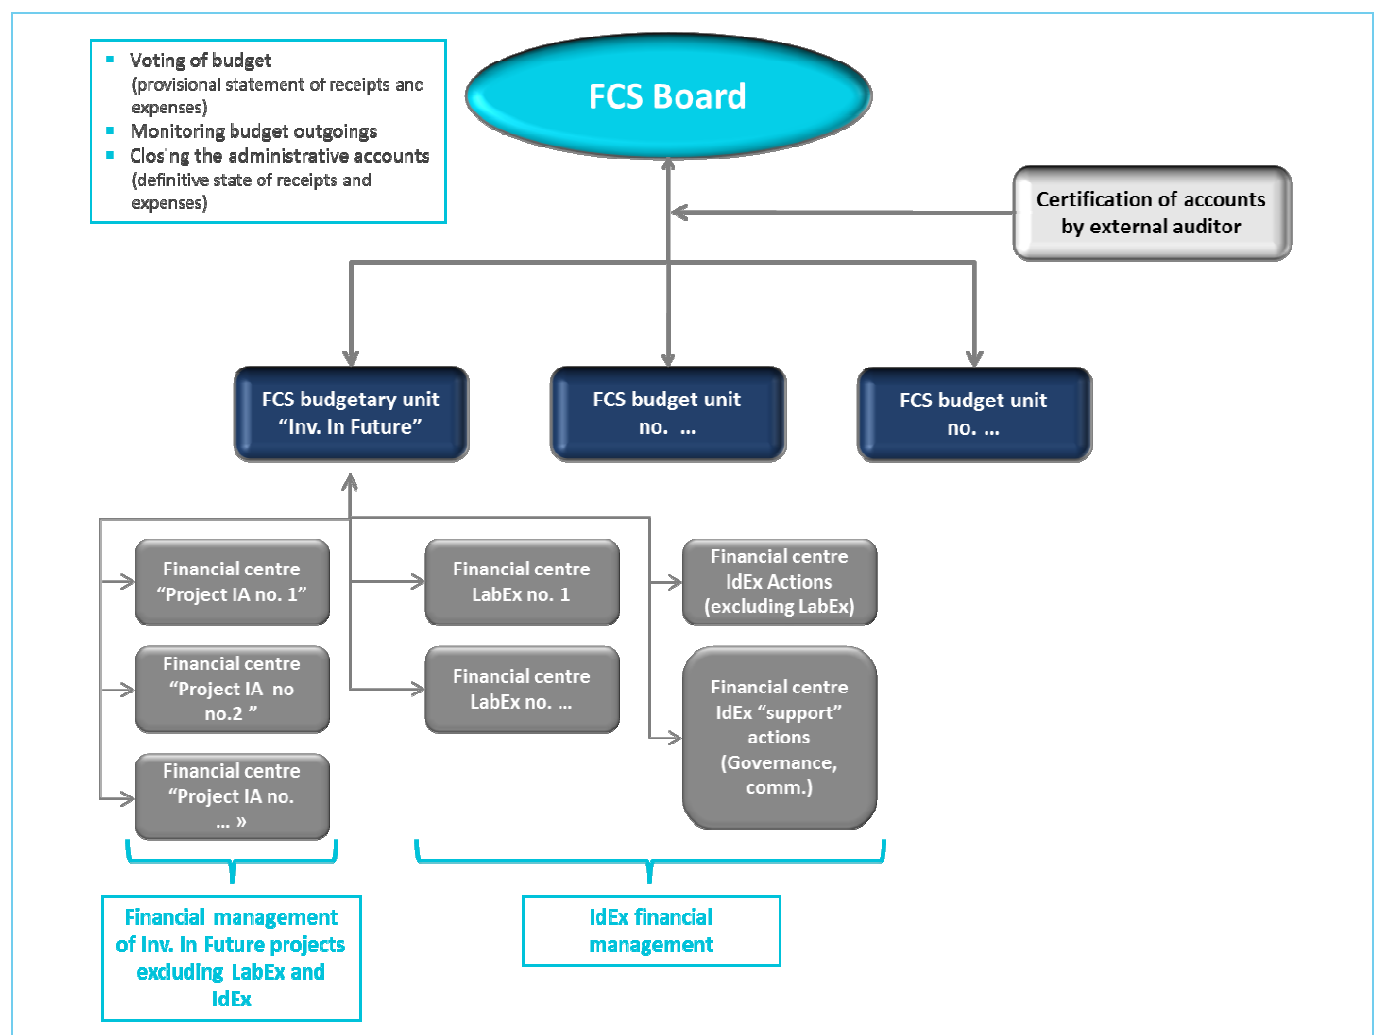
- Voting of budget (provisional statement of receipts anc expenses)
- Monitoring budget outgoings
- Clos'ng the administrative accounts (definitive state of receipts and expenses)

FCS Board

Certification of accounts by external auditor

FCS budgetary unit "Inv. In Future"

FCS budget unit no. ...

FCS budget unit no. ...

Financial centre "Project IA no. 1"

Financial centre "Project IA no no.2 "

Financial centre "Project IA no. ... »

Financial centre LabEx no. 1

Financial centre LabEx no. ...

Financial centre IdEx Actions (excluding LabEx)

Financial centre IdEx "support" actions (Governance, comm.)

Financial management of Inv. In Future projects excluding LabEx and IdEx

IdEx financial management